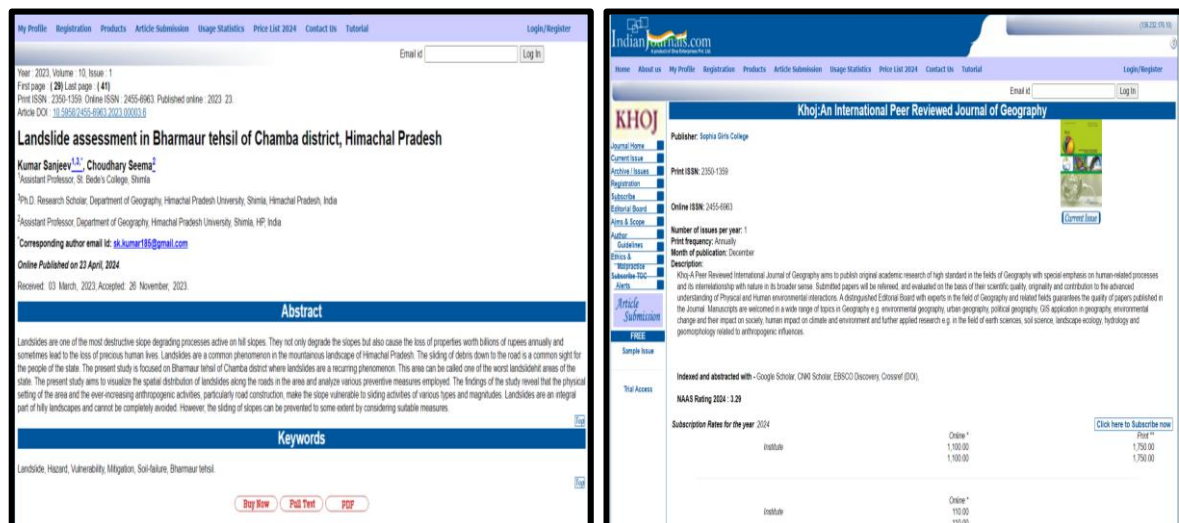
My Profile Registration Products Article Submission Usage Statistics Price List 2024 Contact Us Tutorial Login/Register

Email id Log In

Year : 2023, Volume : 10, Issue : 1
First page : (29) Last page : (41)
Print ISSN : 2350-1359. Online ISSN : 2455-6963. Published online : 2023 23.
Article DOI : 10.5958/2455-6963.2023.00003.6

Landslide assessment in Bharmaur tehsil of Chamba district, Himachal Pradesh

Kumar Sanjeev1,3,*, Choudhary Seema2
1Assistant Professor, St. Bede's College, Shimla

3Ph.D. Research Scholar, Department of Geography, Himachal Pradesh University, Shimla, Himachal Pradesh, India

2Assistant Professor, Department of Geography, Himachal Pradesh University, Shimla, HP, India

*Corresponding author email id: sk.kumar185@gmail.com

Online Published on 23 April, 2024.

Received: 03 March, 2023; Accepted: 26 November, 2023.

Abstract

Landslides are one of the most destructive slope degrading processes active on hill slopes. They not only degrade the slopes but also cause the loss of properties worth billions of rupees annually and sometimes lead to the loss of precious human lives. Landslides are a common phenomenon in the mountainous landscape of Himachal Pradesh. The sliding of debris down to the road is a common sight for the people of the state. The present study is focused on Bharmaur tehsil of Chamba district where landslides are a recurring phenomenon. This area can be called one of the worst landslide-hit areas of the state. The present study aims to visualize the spatial distribution of landslides along the roads in the area and analyze various preventive measures employed. The findings of the study reveal that the physical setting of the area and the ever-increasing anthropogenic activities, particularly road construction, make the slope vulnerable to sliding activities of various types and magnitudes. Landslides are an integral part of hilly landscapes and cannot be completely avoided. However, the sliding of slopes can be prevented to some extent by considering suitable measures.

Top

Keywords

Landslide, Hazard, Vulnerability, Mitigation, Soil-failure, Bharmaur tehsil.

Top

Buy Now Full Text PDF

IndianJournals.com

(106.232.170.15)

Home About us My Profile Registration Products Article Submission Usage Statistics Price List 2024 Contact Us Tutorial Login/Register

Email id Log In

KHOJ

Khoj:An International Peer Reviewed Journal of Geography

Journal Home
Current Issue
Archive / Issues
Registration
Subscribe
Editorial Board
Aims & Scope
Author Guidelines
Ethics & Malpractice
Subscribe TOC Alerts

Article Submission

FREE
Sample Issue

Trial Access

Publisher: Sophia Girls College

Print ISSN: 2350-1359

Online ISSN: 2455-6963

Current Issue

Number of issues per year: 1
Print frequency: Annually
Month of publication: December
Description:
Khoj-A Peer Reviewed International Journal of Geography aims to publish original academic research of high standard in the fields of Geography with special emphasis on human-related processes and its interrelationship with nature in its broader sense. Submitted papers will be refereed, and evaluated on the basis of their scientific quality, originality and contribution to the advanced understanding of Physical and Human environmental interactions. A distinguished Editorial Board with experts in the field of Geography and related fields guarantees the quality of papers published in the Journal. Manuscripts are welcomed in a wide range of topics in Geography e.g. environmental geography, urban geography, political geography, GIS application in geography, environmental change and their impact on society, human impact on climate and environment and further applied research e.g. in the field of earth sciences, soil science, landscape ecology, hydrology and geomorphology related to anthropogenic influences.

Indexed and abstracted with - Google Scholar, CNKI Scholar, EBSCO Discovery, Crossref (DOI),

NAAS Rating 2024 : 3.29

Subscription Rates for the year 2024

Click here to Subscribe now

| | Online * | Print ** |
|---|---|---|
| Institute | 1,100.00 | 1,750.00 |
| | 1,100.00 | 1,750.00 |

| | Online * |
|---|---|
| Institute | 110.00 |
| | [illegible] |